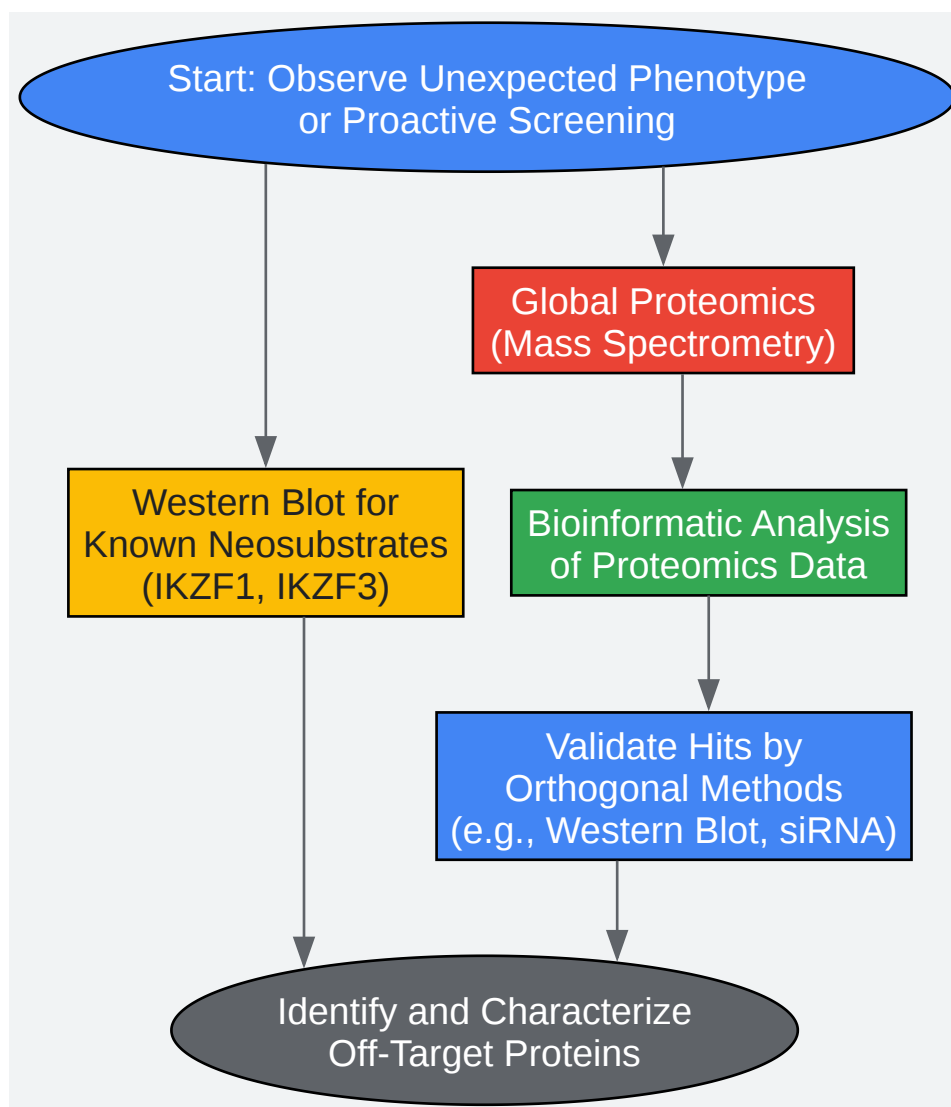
Start: Observe Unexpected Phenotype or Proactive Screening

Global Proteomics (Mass Spectrometry)

Western Blot for Known Neosubstrates (IKZF1, IKZF3)

Bioinformatic Analysis of Proteomics Data

Validate Hits by Orthogonal Methods (e.g., Western Blot, siRNA)

Identify and Characterize Off-Target Proteins